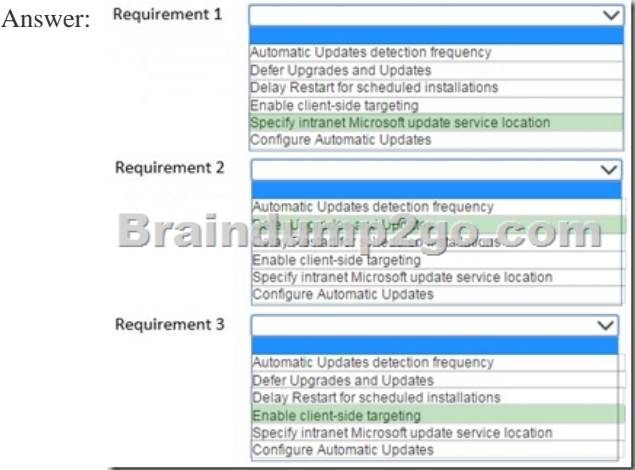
Answer: Requirement 1

Automatic Updates detection frequency
Defer Upgrades and Updates
Delay Restart for scheduled installations
Enable client-side targeting
Specify intranet Microsoft update service location
Configure Automatic Updates

Requirement 2

Automatic Updates detection frequency
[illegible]
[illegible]
Enable client-side targeting
Specify intranet Microsoft update service location
Configure Automatic Updates

Braindump2go.com

Requirement 3

Automatic Updates detection frequency
Defer Upgrades and Updates
Delay Restart for scheduled installations
Enable client-side targeting
Specify intranet Microsoft update service location
Configure Automatic Updates